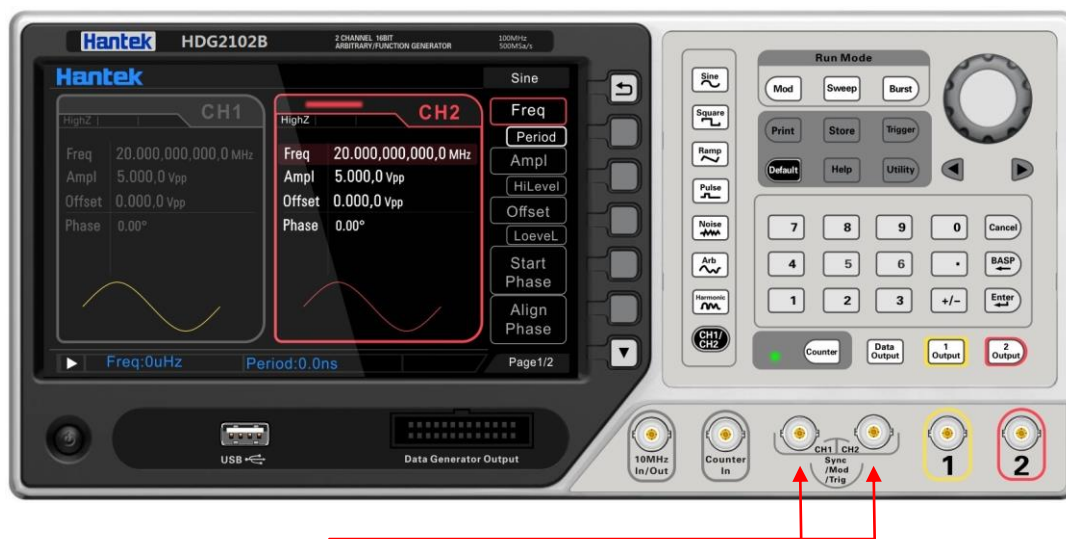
Hantek HDG2102B 2 CHANNEL 16BIT ARBITRARY/FUNCTION GENERATOR 100MHz 500MSa/s

Hantek

Sine

CH1

HighZ

Freq 20.000,000,000,0 MHz
Ampl 5.000,0 Vpp
Offset 0.000,0 Vpp
Phase 0.00°

CH2

HighZ

Freq 20.000,000,000,0 MHz
Ampl 5.000,0 Vpp
Offset 0.000,0 Vpp
Phase 0.00°

Freq
Period
Ampl
HiLevel
Offset
LoeveL
Start Phase
Align Phase

Freq:0uHz Period:0.0ns Page1/2

Sine
Square
Ramp
Pulse
Noise
Arb
Harmonic
CH1/CH2

Run Mode
Mod Sweep Burst
Print Store Trigger
Default Help Utility

7 8 9 0 Cancel
4 5 6 . BASP
1 2 3 +/- Enter

Counter
Data Output
1 Output
2 Output

USB
Data Generator Output

10MHz In/Out
Counter In
CH1 CH2
Sync /Mod /Trig
1
2